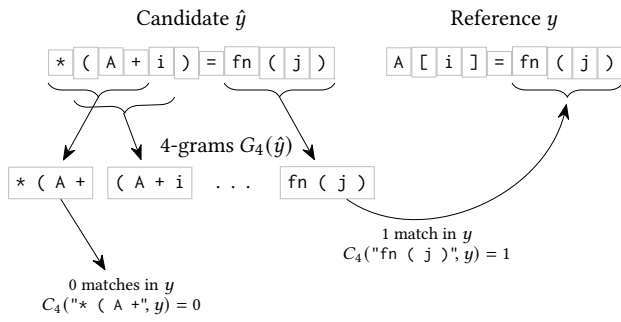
Candidate $\hat{y}$

Reference $y$

* ( A + i ) = fn ( j )

A [ i ] = fn ( j )

4-grams $G_4(\hat{y})$

* ( A +

( A + i

. . .

fn ( j )

1 match in $y$
$C_4(\text{"fn ( j )"}, y) = 1$

0 matches in $y$
$C_4(\text{"* ( A +"}, y) = 0$